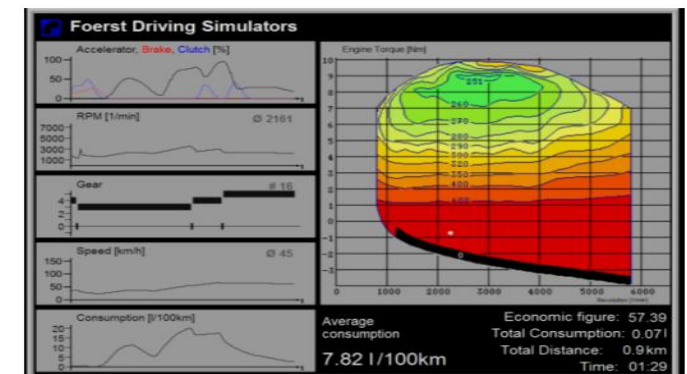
Foerst Driving Simulators

Accelerator, Brake, Clutch [%]
100
50
0

RPM [1/min] Ø 2161
7000
5000
3000
1000

Gear # 16
4
2
0

Speed [km/h] Ø 45
150
100
50
0

Consumption [l/100km]
20
15
10
5
0

Engine Torque [Nm]
10
9
8
7
6
5
4
3
2
1
0
-1
-2
-3
251
260
270
280
290
300
320
350
400
450
0
0 1000 2000 3000 4000 5000 6000
Revolution [1/min]

Average consumption
7.82 l/100km

Economic figure: 57.39
Total Consumption: 0.07l
Total Distance: 0.9km
Time: 01:29